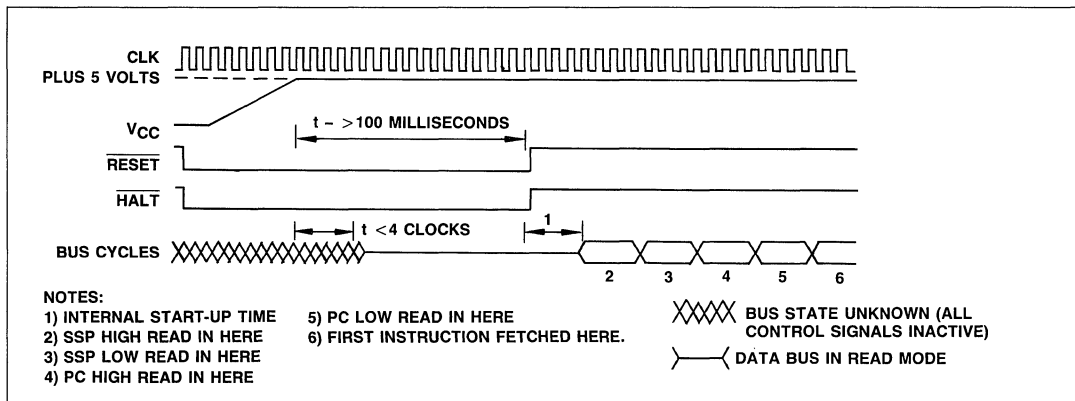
CLK
PLUS 5 VOLTS

$V_{CC}$

t - >100 MILLISECONDS

$\overline{RESET}$

$\overline{HALT}$

t <4 CLOCKS

1

BUS CYCLES

2 3 4 5 6

NOTES:
1) INTERNAL START-UP TIME
2) SSP HIGH READ IN HERE
3) SSP LOW READ IN HERE
4) PC HIGH READ IN HERE

5) PC LOW READ IN HERE
6) FIRST INSTRUCTION FETCHED HERE.

BUS STATE UNKNOWN (ALL CONTROL SIGNALS INACTIVE)

DATA BUS IN READ MODE